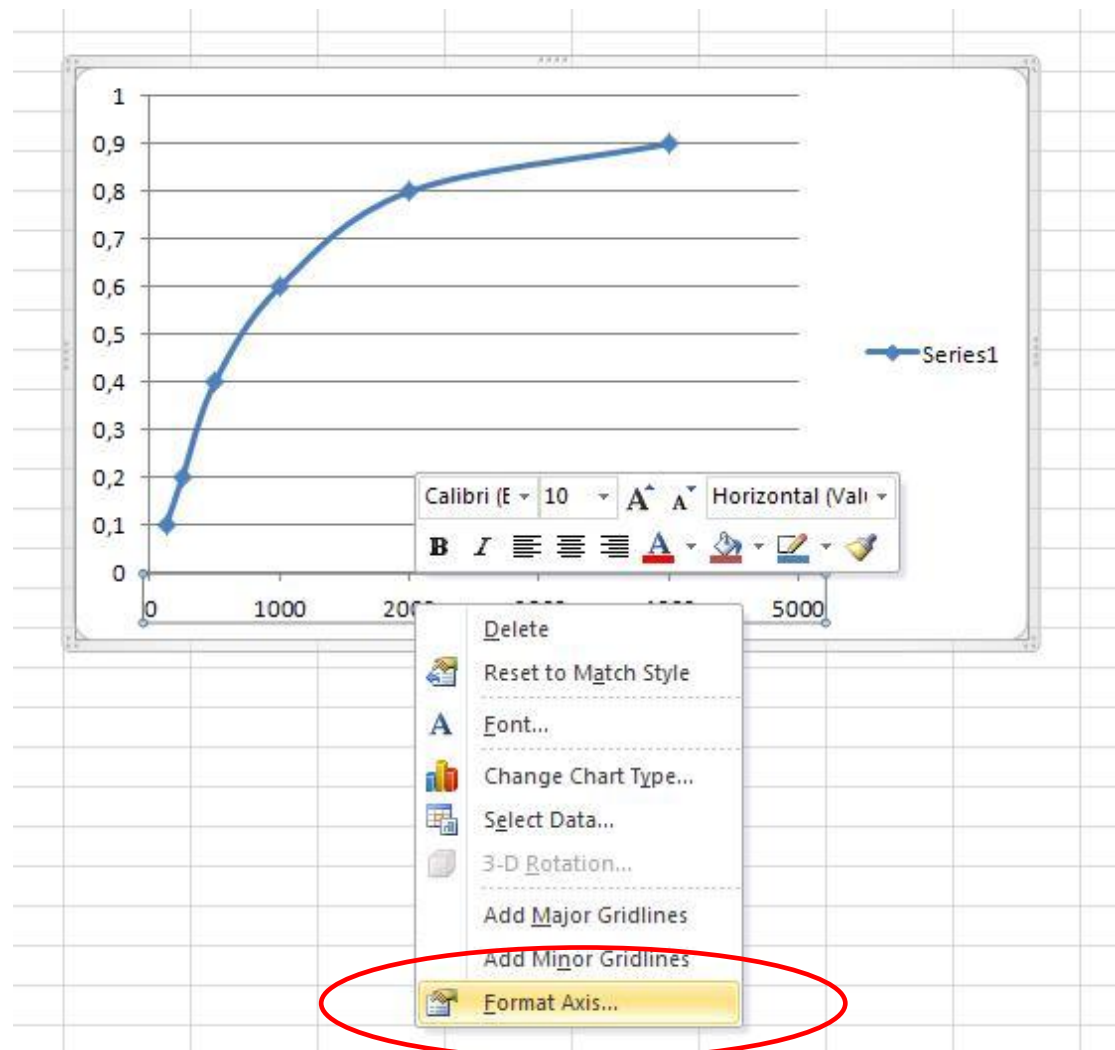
1
0,9
0,8
0,7
0,6
0,5
0,4
0,3
0,2
0,1
0

0
1000
200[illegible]
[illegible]
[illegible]
5000

Series1

Calibri (E
10
A
A
Horizontal (Valı
B
I
A

Delete
Reset to Match Style
A
Font...
Change Chart Type...
Select Data...
3-D Rotation...
Add Major Gridlines
Add Minor Gridlines
Format Axis...